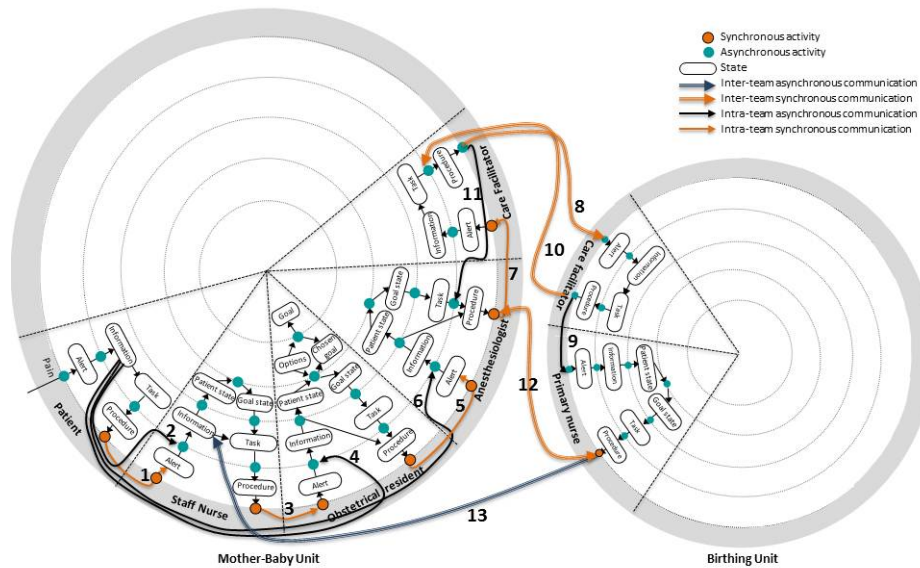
Synchronous activity
Asynchronous activity
State
Inter-team asynchronous communication
Inter-team synchronous communication
Intra-team asynchronous communication
Intra-team synchronous communication

Pain
Alert
Information
Task
Procedure
Patient

Alert
Information
Patient state
Goal state
Task
Procedure
Staff Nurse

Goal
Options
Chosen goal
Goal state
Patient state
Information
Task
Alert
Procedure
obstetrical resident

Patient state
Goal state
Task
Procedure
Information
Alert
Anesthesiologist

Alert
Information
Task
Procedure
Care Facilitator

1
2
3
4
5
6
7
8
9
10
11
12
13

Alert
Information
Task
Procedure
Care facilitator

Alert
Information
Patient state
Goal state
Task
Procedure
Primary nurse

Mother-Baby Unit
Birthing Unit